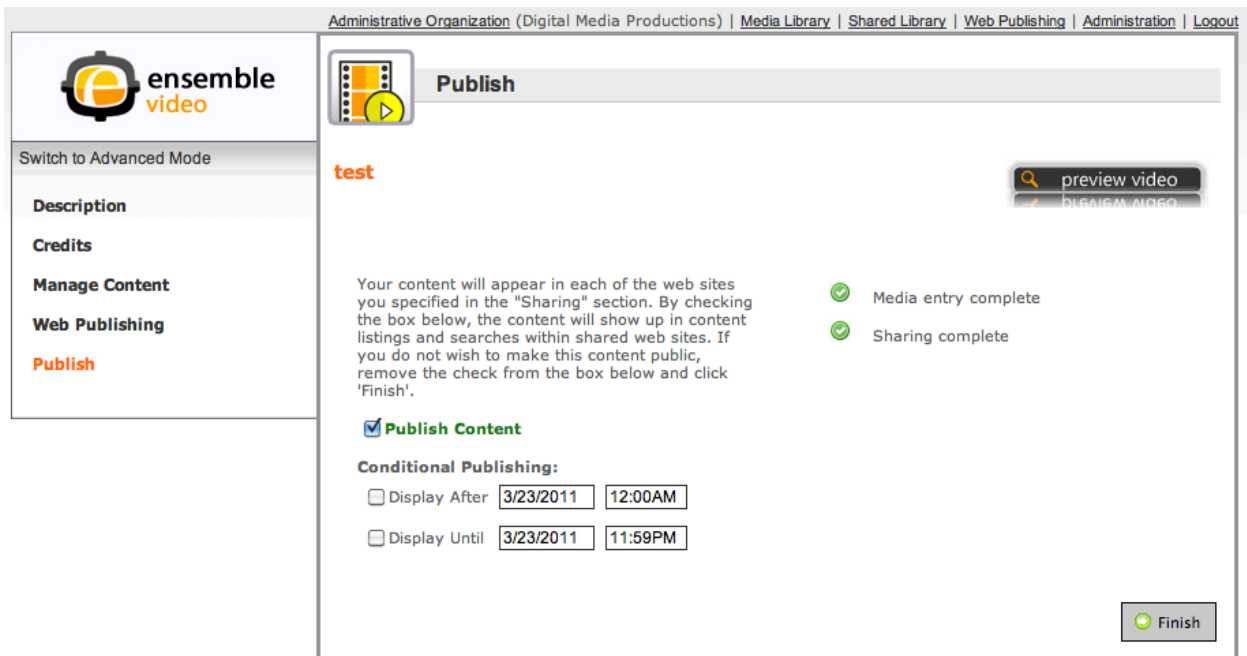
Administrative Organization (Digital Media Productions) | Media Library | Shared Library | Web Publishing | Administration | Logout

ensemble video

Switch to Advanced Mode

Description

Credits

Manage Content

Web Publishing

Publish

Publish

test

preview video

Your content will appear in each of the web sites you specified in the "Sharing" section. By checking the box below, the content will show up in content listings and searches within shared web sites. If you do not wish to make this content public, remove the check from the box below and click 'Finish'.

Media entry complete

Sharing complete

Publish Content

Conditional Publishing:

Display After 3/23/2011 12:00AM

Display Until 3/23/2011 11:59PM

Finish